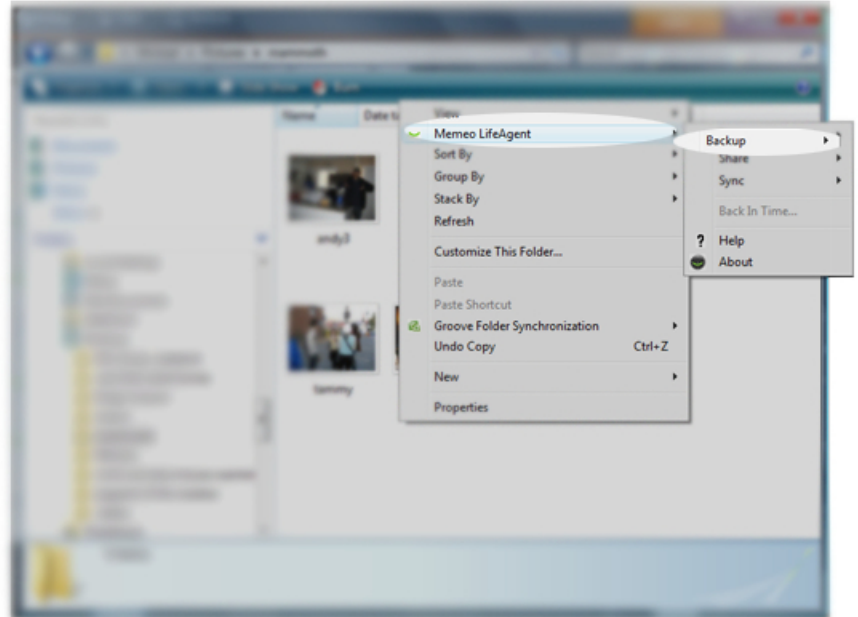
Name

Date ta

andy3

tammy

View

Memeo LifeAgent

Sort By

Group By

Stack By

Refresh

Customize This Folder...

Paste

Paste Shortcut

Groove Folder Synchronization

Undo Copy Ctrl+Z

New

Properties

Backup

Share

Sync

Back In Time...

Help

About